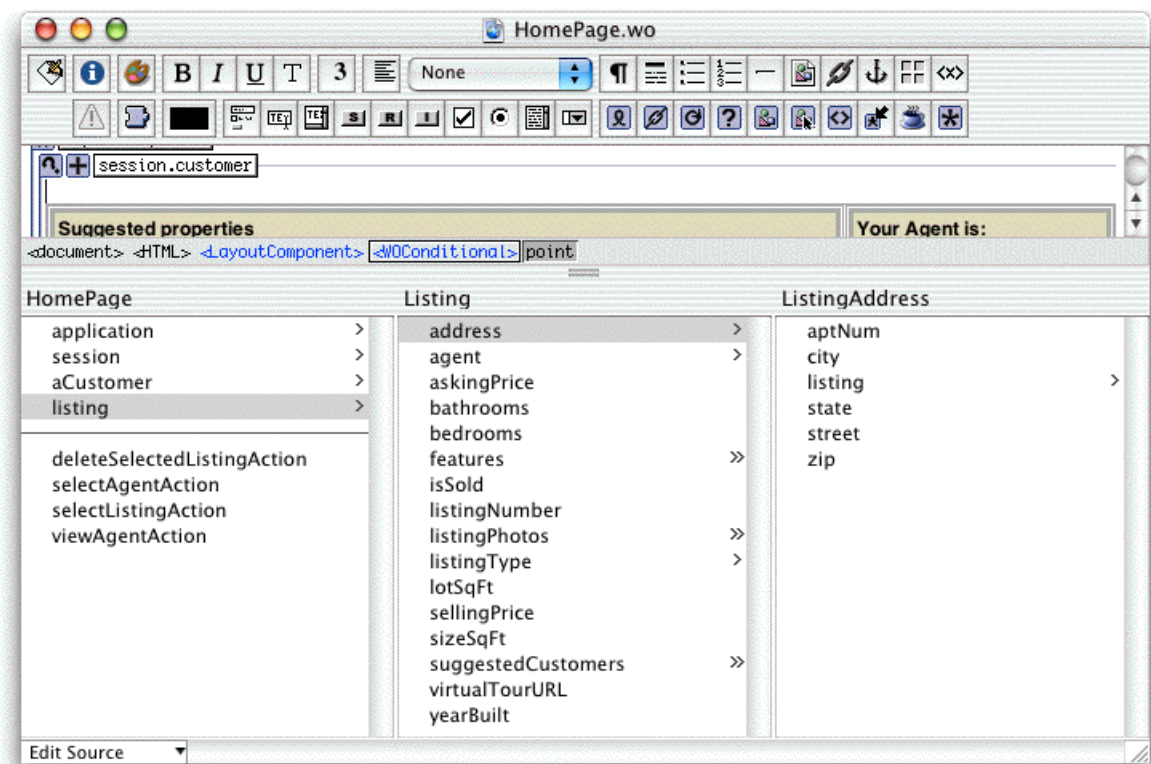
HomePage.wo

B I U T 3 None

session.customer

Suggested properties

Your Agent is:

<document> <HTML> <LayoutComponent> <WOConditional> point

HomePage

application >
session >
aCustomer >
listing >

deleteSelectedListingAction
selectAgentAction
selectListingAction
viewAgentAction

Listing

address >
agent >
askingPrice
bathrooms
bedrooms
features »
isSold
listingNumber
listingPhotos »
listingType >
lotSqFt
sellingPrice
sizeSqFt
suggestedCustomers »
virtualTourURL
yearBuilt

ListingAddress

aptNum
city
listing >
state
street
zip

Edit Source